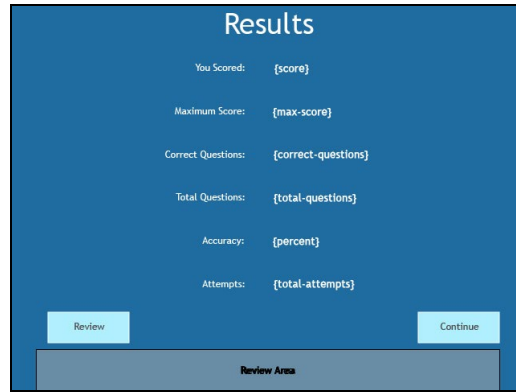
Results

You Scored: {score}

Maximum Score: {max-score}

Correct Questions: {correct-questions}

Total Questions: {total-questions}

Accuracy: {percent}

Attempts: {total-attempts}

Review

Continue

Review Area